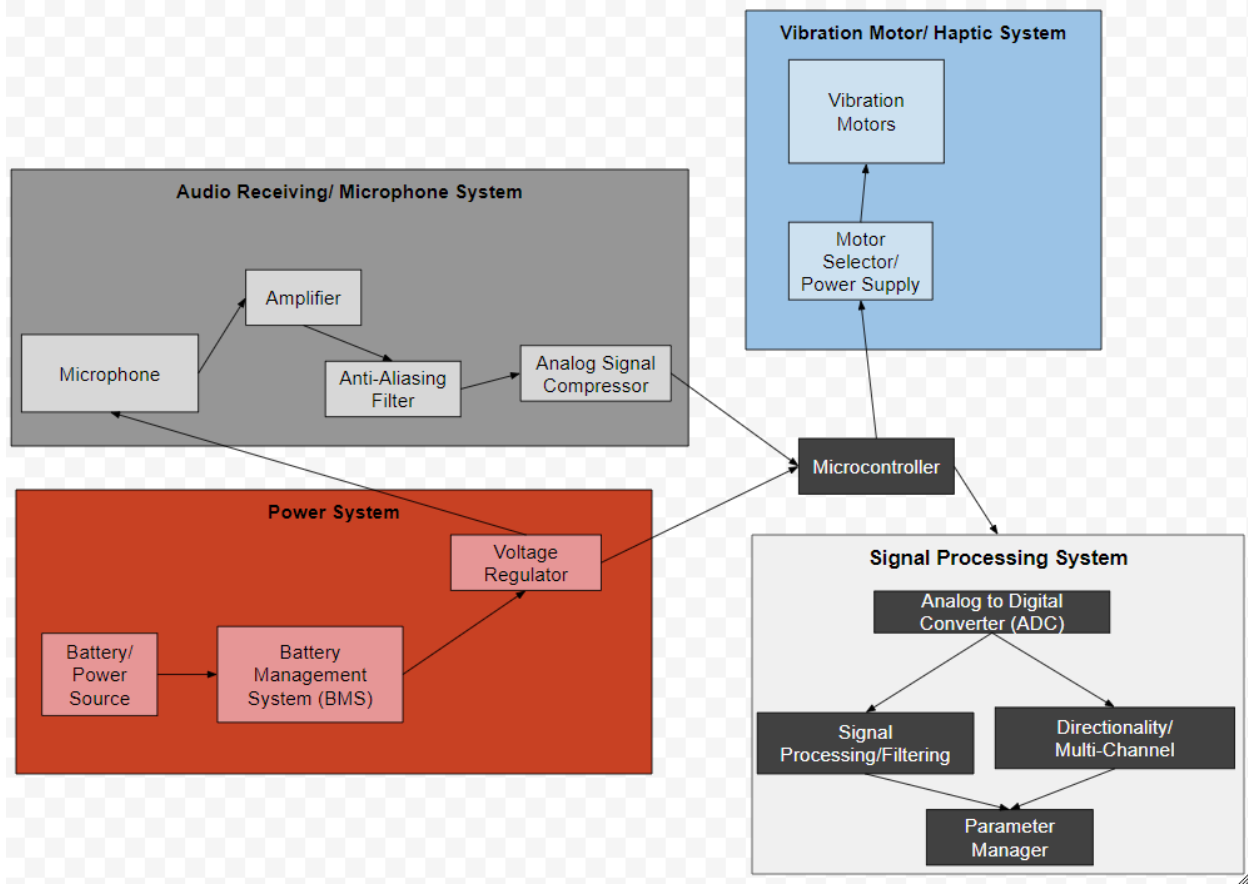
Vibration Motor/ Haptic System

Vibration Motors

Motor Selector/ Power Supply

Audio Receiving/ Microphone System

Amplifier

Microphone

Anti-Aliasing Filter

Analog Signal Compressor

Microcontroller

Power System

Voltage Regulator

Battery/ Power Source

Battery Management System (BMS)

Signal Processing System

Analog to Digital Converter (ADC)

Signal Processing/Filtering

Directionality/ Multi-Channel

Parameter Manager